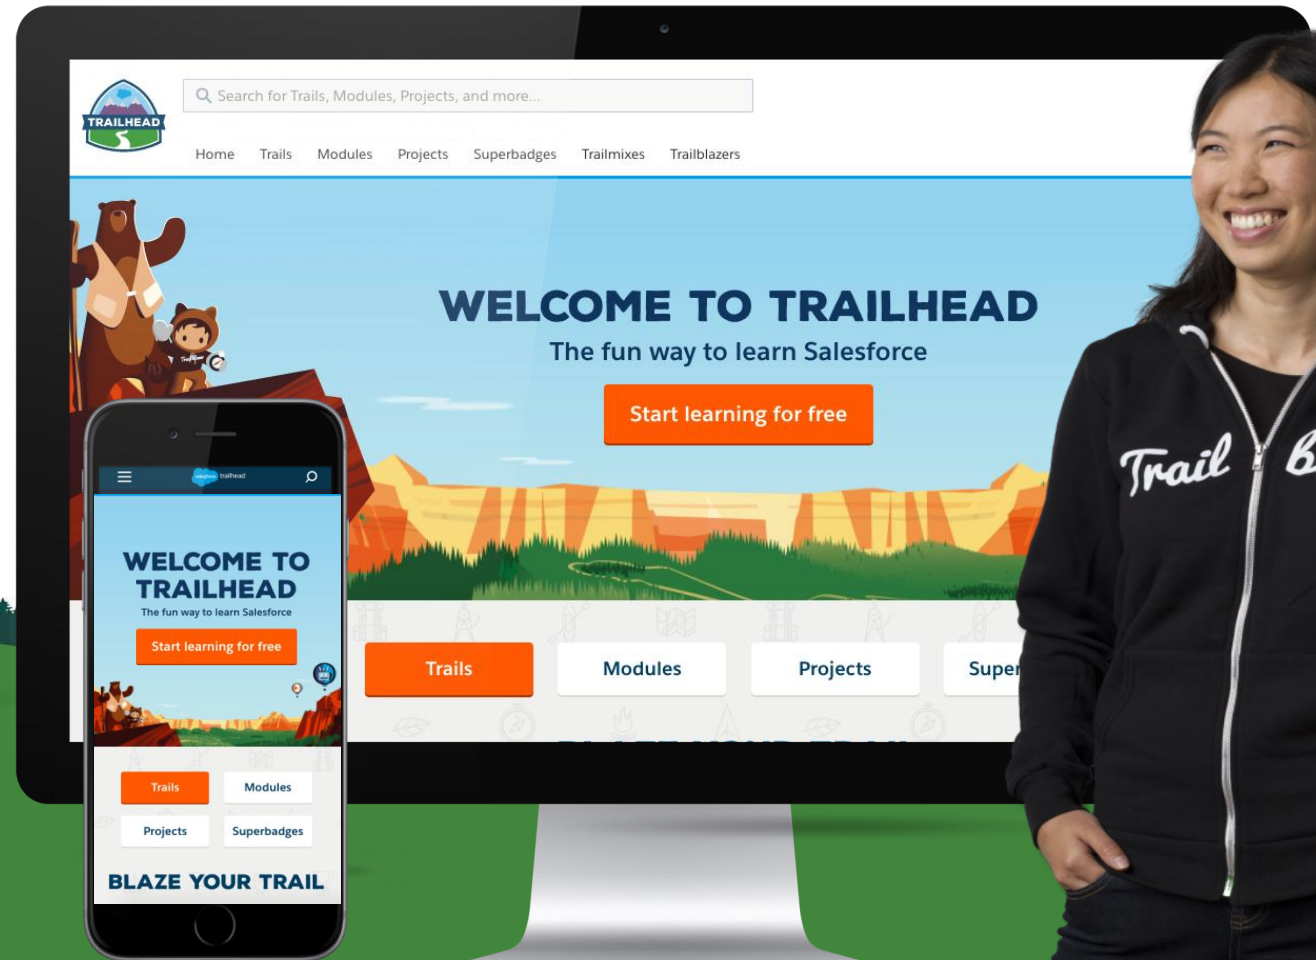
TRAILHEAD

Search for Trails, Modules, Projects, and more...

Home Trails Modules Projects Superbadges Trailmixes Trailblazers

WELCOME TO TRAILHEAD

The fun way to learn Salesforce

Start learning for free

Trails Modules Projects Super

salesforce trailhead

WELCOME TO TRAILHEAD

The fun way to learn Salesforce

Start learning for free

Trails Modules

Projects Superbadges

BLAZE YOUR TRAIL

Trail B